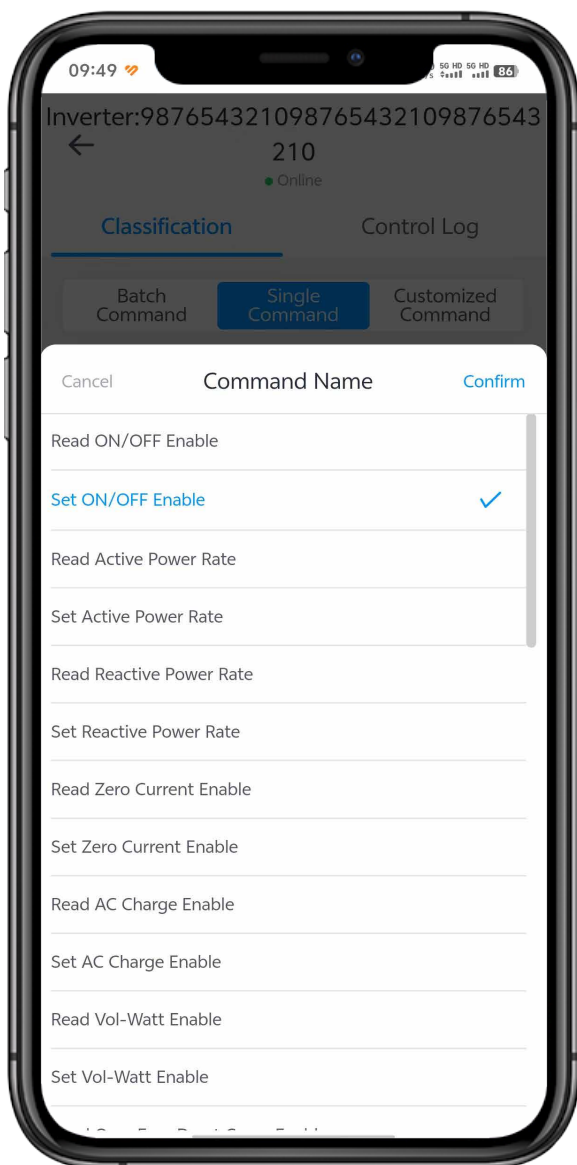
09:49

5G HD 5G HD 86

Inverter:98765432109876543210987654321 0

Online

Classification

Control Log

Batch Command

Single Command

Customized Command

Cancel

Command Name

Confirm

Read ON/OFF Enable

Set ON/OFF Enable

Read Active Power Rate

Set Active Power Rate

Read Reactive Power Rate

Set Reactive Power Rate

Read Zero Current Enable

Set Zero Current Enable

Read AC Charge Enable

Set AC Charge Enable

Read Vol-Watt Enable

Set Vol-Watt Enable

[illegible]